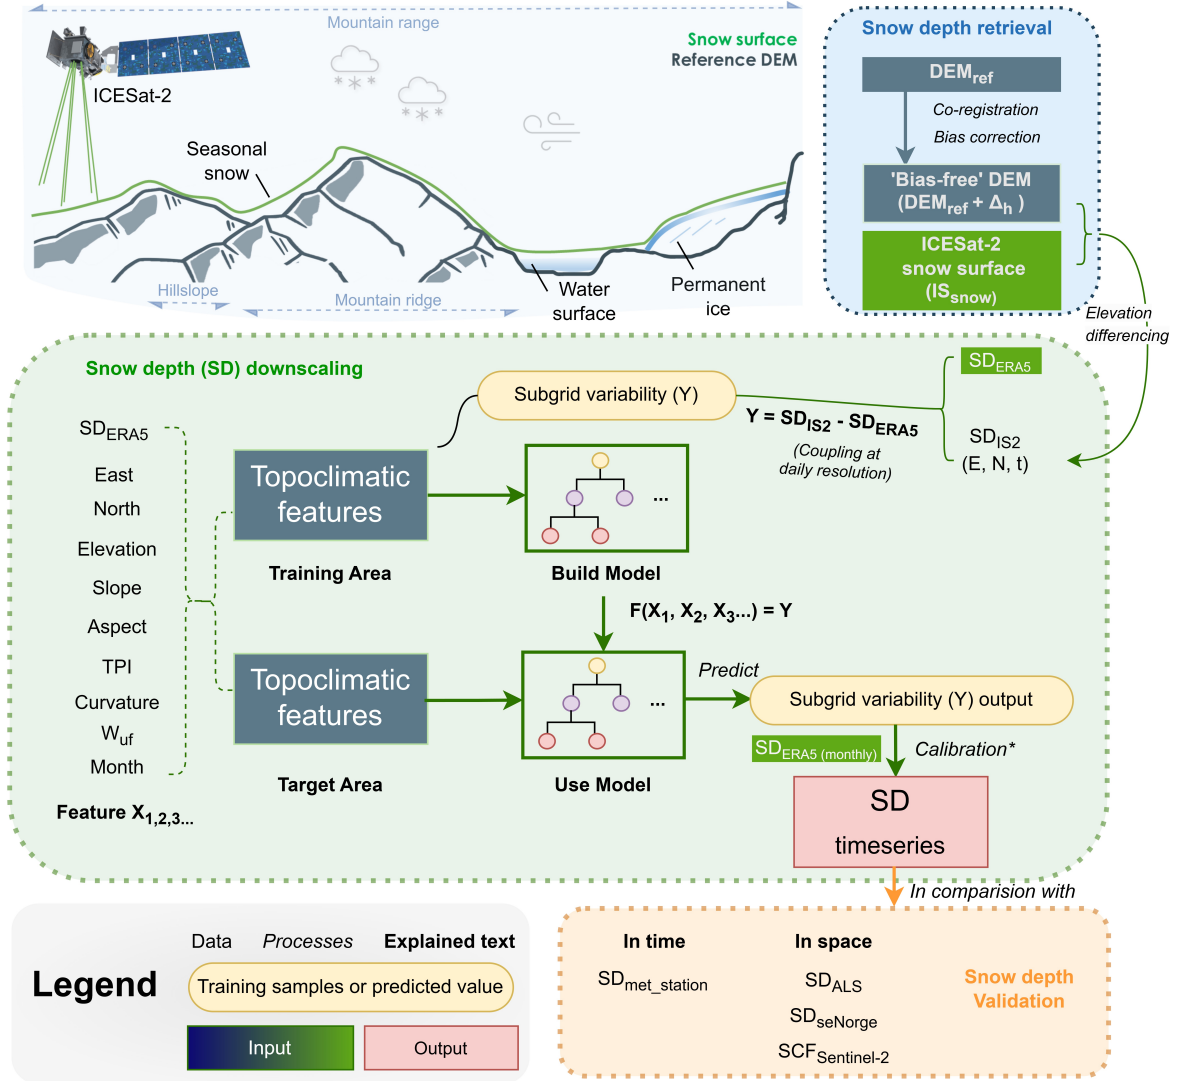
Mountain range

Snow surface
Reference DEM

ICESat-2

Seasonal snow

Hillslope

Mountain ridge

Water surface

Permanent ice

Snow depth retrieval

$DEM_{ref}$

Co-registration
Bias correction

'Bias-free' DEM
$(DEM_{ref} + \Delta_h)$

ICESat-2
snow surface
$(IS_{snow})$

Elevation differencing

Snow depth (SD) downscaling

$SD_{ERA5}$

Subgrid variability (Y)

$Y = SD_{IS2} - SD_{ERA5}$

(Coupling at daily resolution)

$SD_{IS2}$
(E, N, t)

$SD_{ERA5}$
East
North
Elevation
Slope
Aspect
TPI
Curvature
$W_{uf}$
Month

Feature $X_{1,2,3...}$

Topoclimatic features

Training Area

...

Build Model

$F(X_1, X_2, X_3...) = Y$

Topoclimatic features

Target Area

...

Use Model

Predict

Subgrid variability (Y) output

$SD_{ERA5\ (monthly)}$

Calibration*

SD
timeseries

In comparision with

Legend

Data Processes Explained text

Training samples or predicted value

Input

Output

In time
$SD_{met\_station}$

In space
$SD_{ALS}$
$SD_{seNorge}$
$SCF_{Sentinel\text{-}2}$

Snow depth Validation